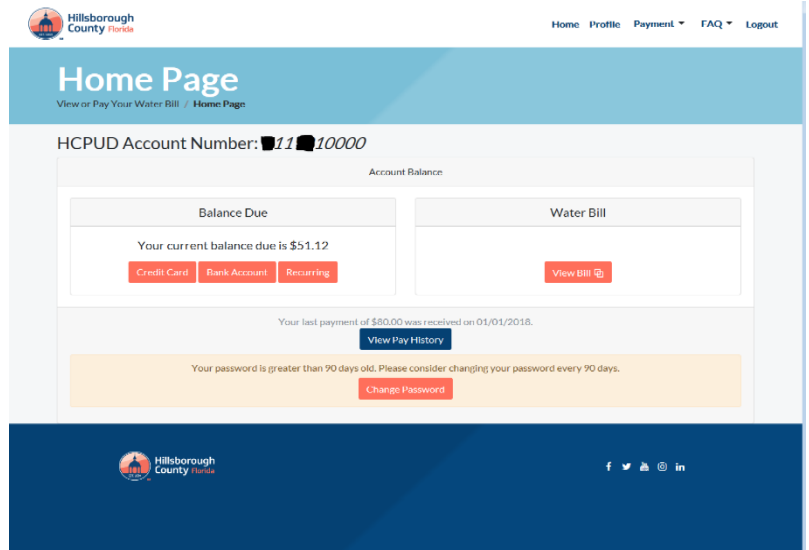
Hillsborough County Florida

Home Profile Payment FAQ Logout

Home Page

View or Pay Your Water Bill / Home Page

HCPUD Account Number: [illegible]11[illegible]10000

Account Balance

Balance Due

Your current balance due is $51.12

Credit Card Bank Account Recurring

Water Bill

View Bill

Your last payment of $80.00 was received on 01/01/2018.

View Pay History

Your password is greater than 90 days old. Please consider changing your password every 90 days.

Change Password

Hillsborough County Florida